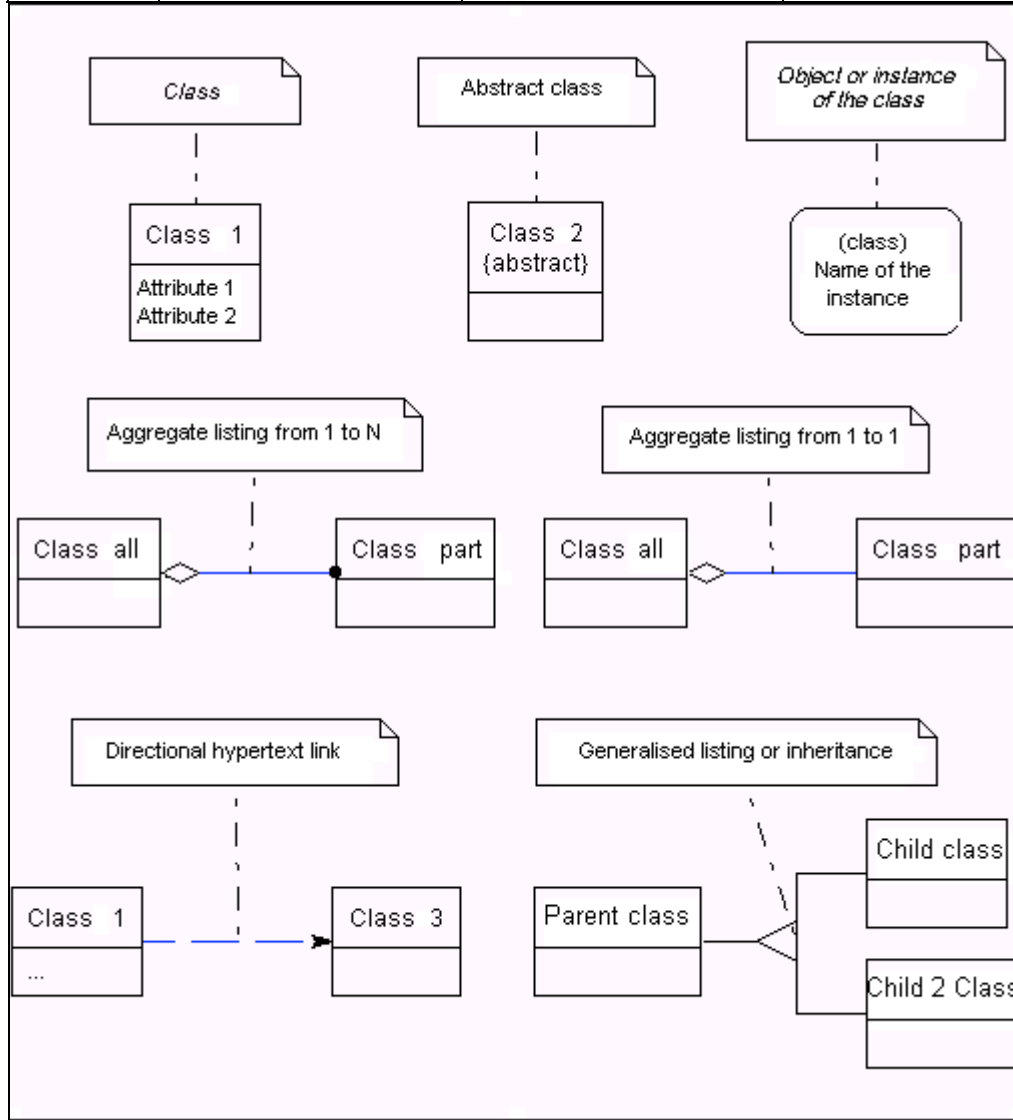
Class

Abstract class

Object or instance of the class

Class 1

Attribute 1
Attribute 2

Class 2
{abstract}

(class)
Name of the instance

Aggregate listing from 1 to N

Aggregate listing from 1 to 1

Class all

Class part

Class all

Class part

Directional hypertext link

Generalised listing or inheritance

Class 1

...

Class 3

Parent class

Child class

Child 2 Class